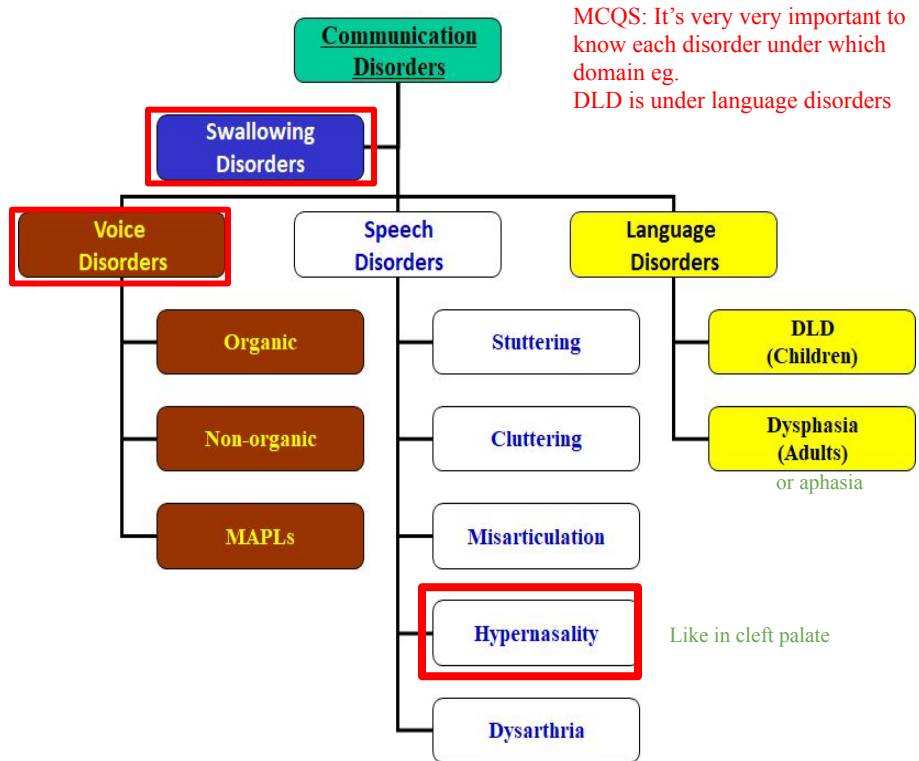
Communication Disorders

MCQS: It's very very important to know each disorder under which domain eg.
DLD is under language disorders

Swallowing Disorders

Voice Disorders

Speech Disorders

Language Disorders

Organic

Non-organic

MAPLs

Stuttering

Cluttering

Misarticulation

Hypernasality

Like in cleft palate

Dysarthria

DLD (Children)

Dysphasia (Adults)

or aphasia